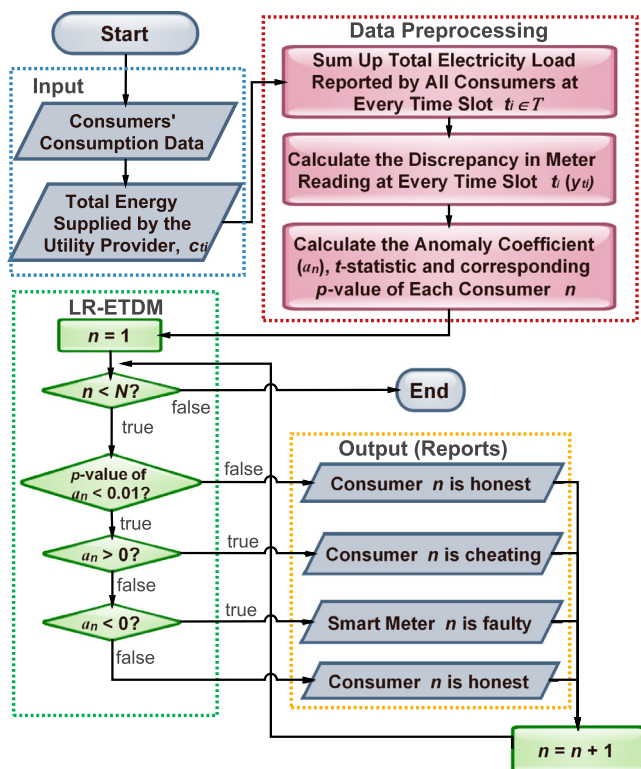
Start

Input

Consumers' Consumption Data

Total Energy Supplied by the Utility Provider, $c_{t_i}$

Data Preprocessing

Sum Up Total Electricity Load Reported by All Consumers at Every Time Slot $t_i \in T$

Calculate the Discrepancy in Meter Reading at Every Time Slot $t_i$ ($y_{t_i}$)

Calculate the Anomaly Coefficient ($a_n$), $t$-statistic and corresponding $p$-value of Each Consumer $n$

LR-ETDM

$n = 1$

$n < N$?

false

End

true

$p$-value of $a_n < 0.01$?

false

Output (Reports)

Consumer $n$ is honest

true

$a_n > 0$?

true

Consumer $n$ is cheating

false

$a_n < 0$?

true

Smart Meter $n$ is faulty

false

Consumer $n$ is honest

$n = n + 1$